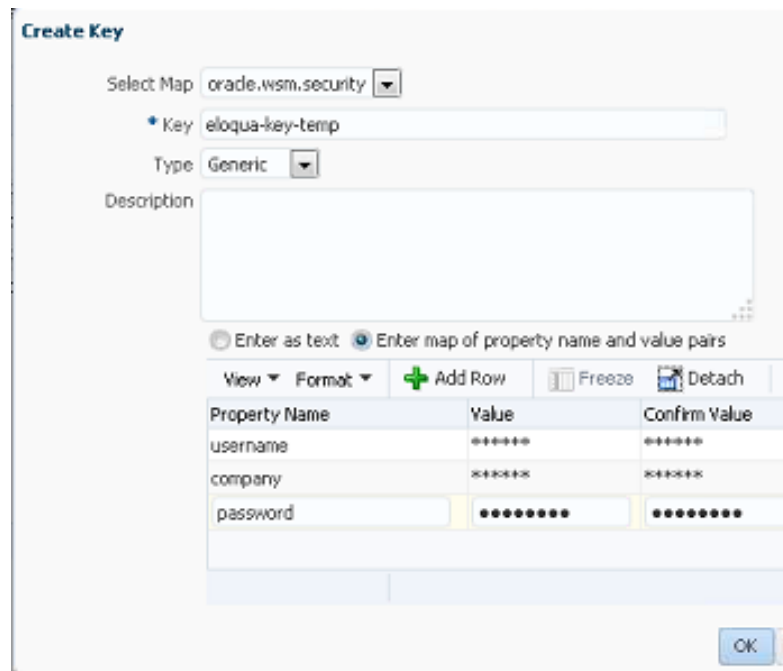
Create Key

Select Map oracle.wsm.security

* Key eloqua-key-temp

Type Generic

Description

Enter as text Enter map of property name and value pairs

View ▾ Format ▾ Add Row Freeze Detach

| Property Name | Value | Confirm Value |
|---|---|---|
| username | ****** | ****** |
| company | ****** | ****** |
| password | ●●●●●●●●● | ●●●●●●●●● |

OK